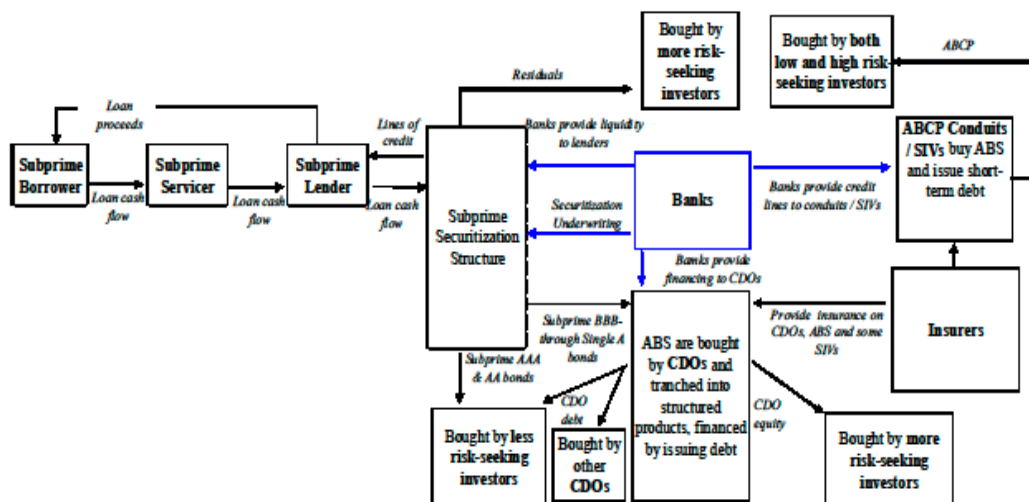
Bought by more risk-seeking investors

Bought by both low and high risk-seeking investors

ABCP

Residuals

Loan proceeds

Subprime Borrower

Loan cash flow

Subprime Servicer

Loan cash flow

Subprime Lender

Lines of credit

Loan cash flow

Banks provide liquidity to lenders

ABCP Conduits / SIVs buy ABS and issue short-term debt

Banks

Banks provide credit lines to conduits / SIVs

Securitization Underwriting

Subprime Securitization Structure

Banks provide financing to CDOs

Insurers

Provide insurance on CDOs, ABS and some SIVs

Subprime BBB-through Single A bonds

Subprime AAA & AA bonds

ABS are bought by CDOs and tranched into structured products, financed by issuing debt

CDO debt

CDO equity

Bought by less risk-seeking investors

Bought by other CDOs

Bought by more risk-seeking investors